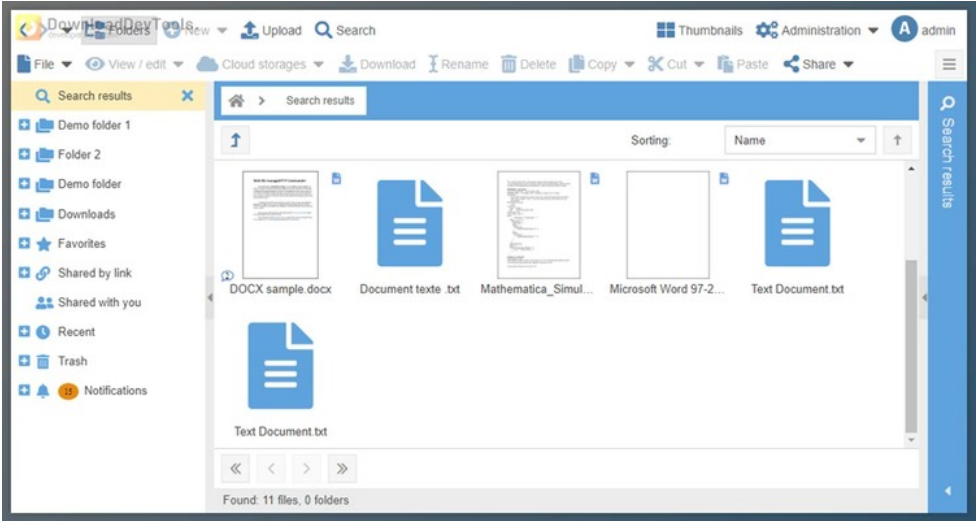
DownloadDevTools Folders New Upload Search Thumbnails Administration A admin

File View / edit Cloud storages Download Rename Delete Copy Cut Paste Share

Search results

Demo folder 1
Folder 2
Demo folder
Downloads
Favorites
Shared by link
Shared with you
Recent
Trash
15 Notifications

Search results

Sorting: Name

DOCX sample.docx
Document texte .txt
Mathematica_Simul...
Microsoft Word 97-2...
Text Document.txt
Text Document.txt

Found: 11 files, 0 folders

Search results